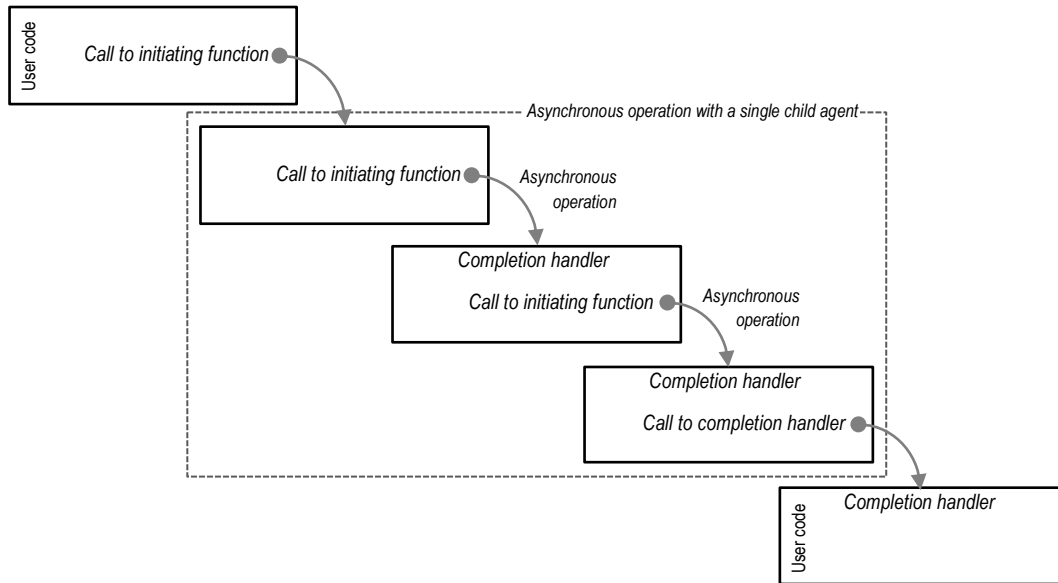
User code

Call to initiating function

Asynchronous operation with a single child agent

Call to initiating function

Asynchronous operation

Completion handler

Call to initiating function

Asynchronous operation

Completion handler

Call to completion handler

Completion handler

User code